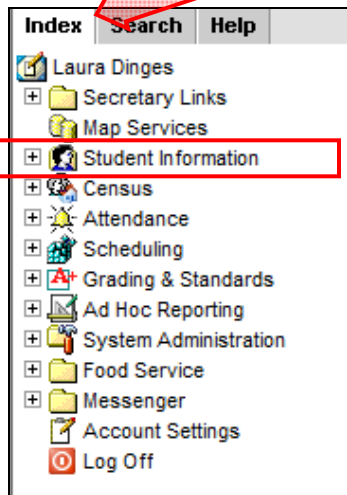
Index Search Help

Laura Dinges
Secretary Links
Map Services
Student Information
Census
Attendance
Scheduling
Grading & Standards
Ad Hoc Reporting
System Administration
Food Service
Messenger
Account Settings
Log Off